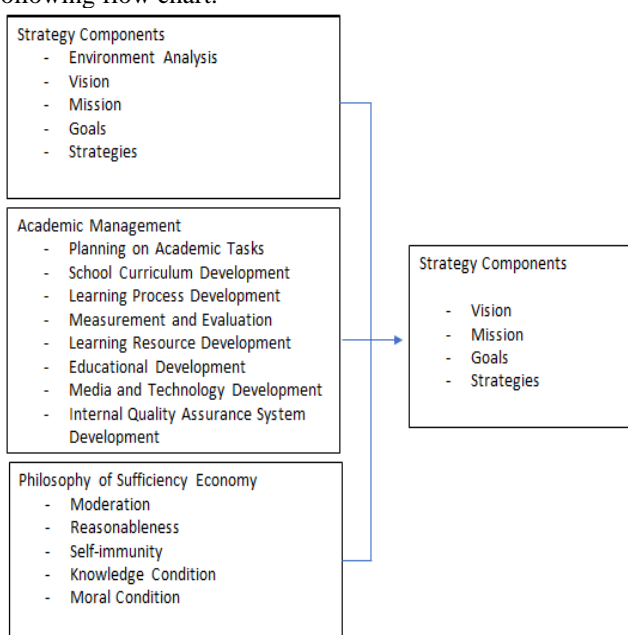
following flow chart.

Strategy Components
- Environment Analysis
- Vision
- Mission
- Goals
- Strategies

Academic Management
- Planning on Academic Tasks
- School Curriculum Development
- Learning Process Development
- Measurement and Evaluation
- Learning Resource Development
- Educational Development
- Media and Technology Development
- Internal Quality Assurance System Development

Philosophy of Sufficiency Economy
- Moderation
- Reasonableness
- Self-immunity
- Knowledge Condition
- Moral Condition

Strategy Components
- Vision
- Mission
- Goals
- Strategies